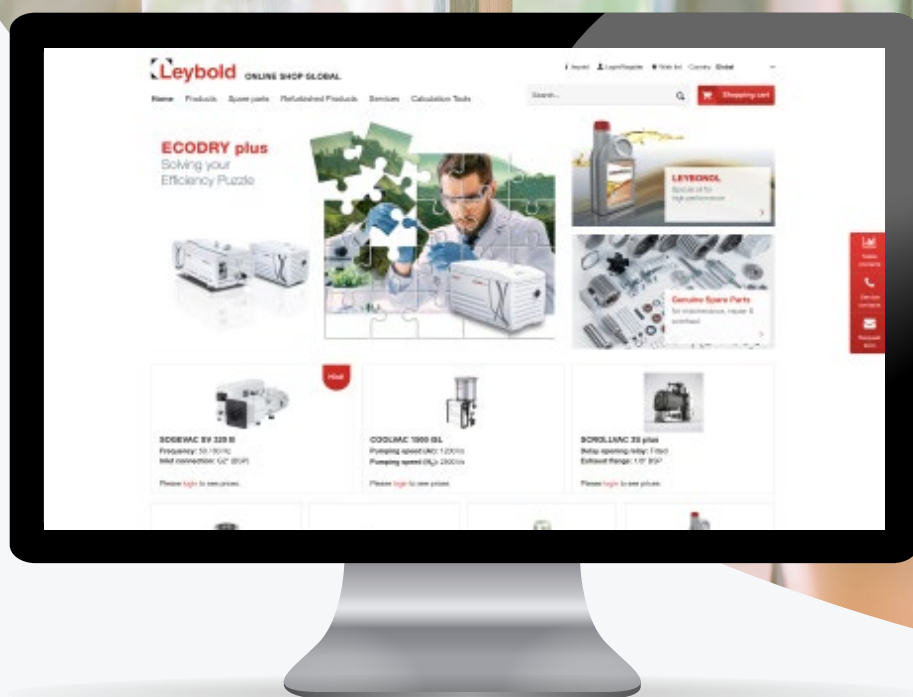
Leybold ONLINE SHOP GLOBAL

Imprint Login/Register Wish list Country Global

Home Products Spare parts Refurbished Products Services Calculation Tools

Search... Shopping cart

ECODRY plus
Solving your
Efficiency Puzzle

LEYBONOL
Special oil for high performance

Genuine Spare Parts
for maintenance, repair & overhaul

Sales contacts

Service contacts

Request form

Hot

SOGEVAC SV 320 B
Frequency: 50/60 Hz
Inlet connection: G2" BSP

Please login to see prices.

COOLVAC 1500 BL
Pumping speed (Ar): 1200 l/s
Pumping speed (H₂): 2800 l/s

Please login to see prices.

SCROLLVAC 35 plus
Relay opening delay: Fixed
Exhaust flange: 1/8" BSP

Please login to see prices.